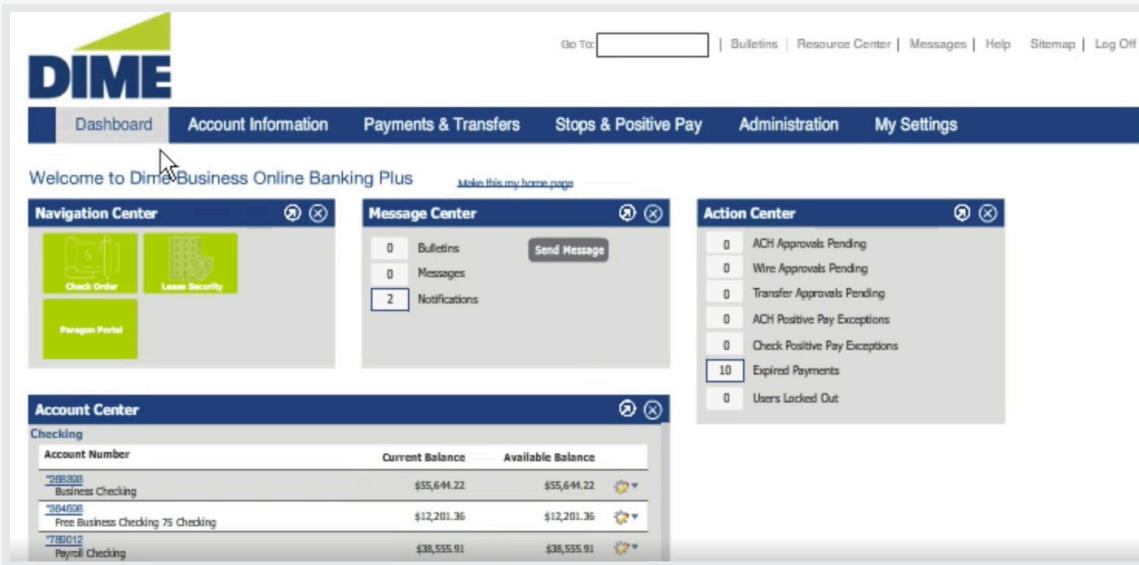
DIME

Go To: | Bulletins | Resource Center | Messages | Help Sitemap | Log Off

Dashboard Account Information Payments & Transfers Stops & Positive Pay Administration My Settings

Welcome to Dime Business Online Banking Plus

Make this my home page

Navigation Center

Check Order

Lease Security

Paragon Portal

Message Center

0 Bulletins

0 Messages

2 Notifications

Send Message

Action Center

0 ACH Approvals Pending

0 Wire Approvals Pending

0 Transfer Approvals Pending

0 ACH Positive Pay Exceptions

0 Check Positive Pay Exceptions

10 Expired Payments

0 Users Locked Out

Account Center

Checking

| Account Number | Current Balance | Available Balance |
|---|---|---|
| *268398 Business Checking | \$55,644.22 | \$55,644.22 |
| *384698 Free Business Checking 75 Checking | \$12,201.36 | \$12,201.36 |
| *789012 Payroll Checking | \$38,555.91 | \$38,555.91 |